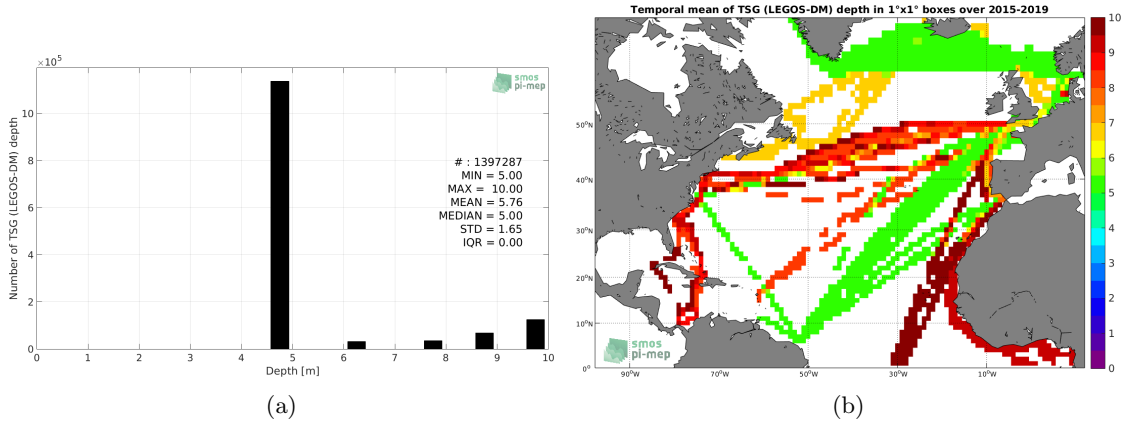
$\times10^5$

smos pi-mep

# : 1397287
MIN = 5.00
MAX = 10.00
MEAN = 5.76
MEDIAN = 5.00
STD = 1.65
IQR = 0.00

Number of TSG (LEGOS-DM) depth

0 2 4 6 8 10

0 1 2 3 4 5 6 7 8 9 10

Depth [m]

(a)

Temporal mean of TSG (LEGOS-DM) depth in 1°x1° boxes over 2015-2019

50°N
40°N
30°N
20°N
10°N
0°

90°W 70°W 50°W 30°W 10°W

smos pi-mep

10 9 8 7 6 5 4 3 2 1 0

(b)